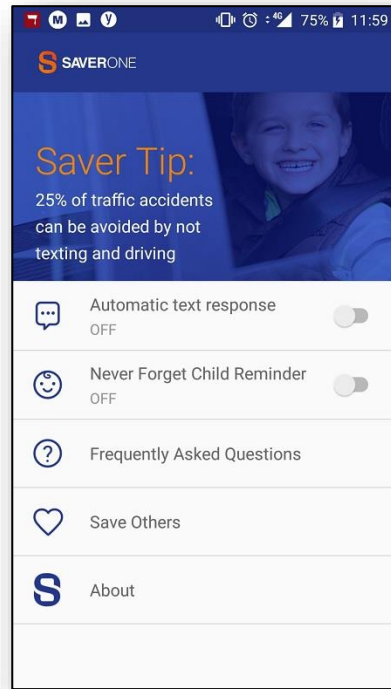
4G 75% 11:59

SAVERONE

Saver Tip:
25% of traffic accidents can be avoided by not texting and driving

Automatic text response
OFF

Never Forget Child Reminder
OFF

Frequently Asked Questions

Save Others

About